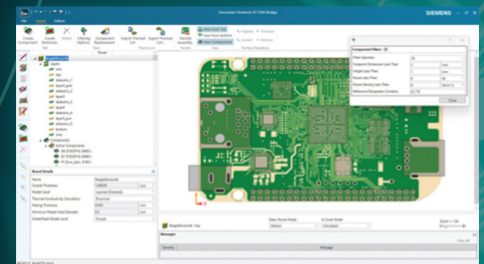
SIEMENS

Simcenter Flotherm XT EDA Bridge

Create Component

Filtering Options

Component Replacement

Import Thermal List

Component Filters - 37

Filter Signature

Close

Board Details

Name

Overall Thickness

Model Level

Thermal Conductivity Calculation

Plating Thickness

Messages

Severity

Description